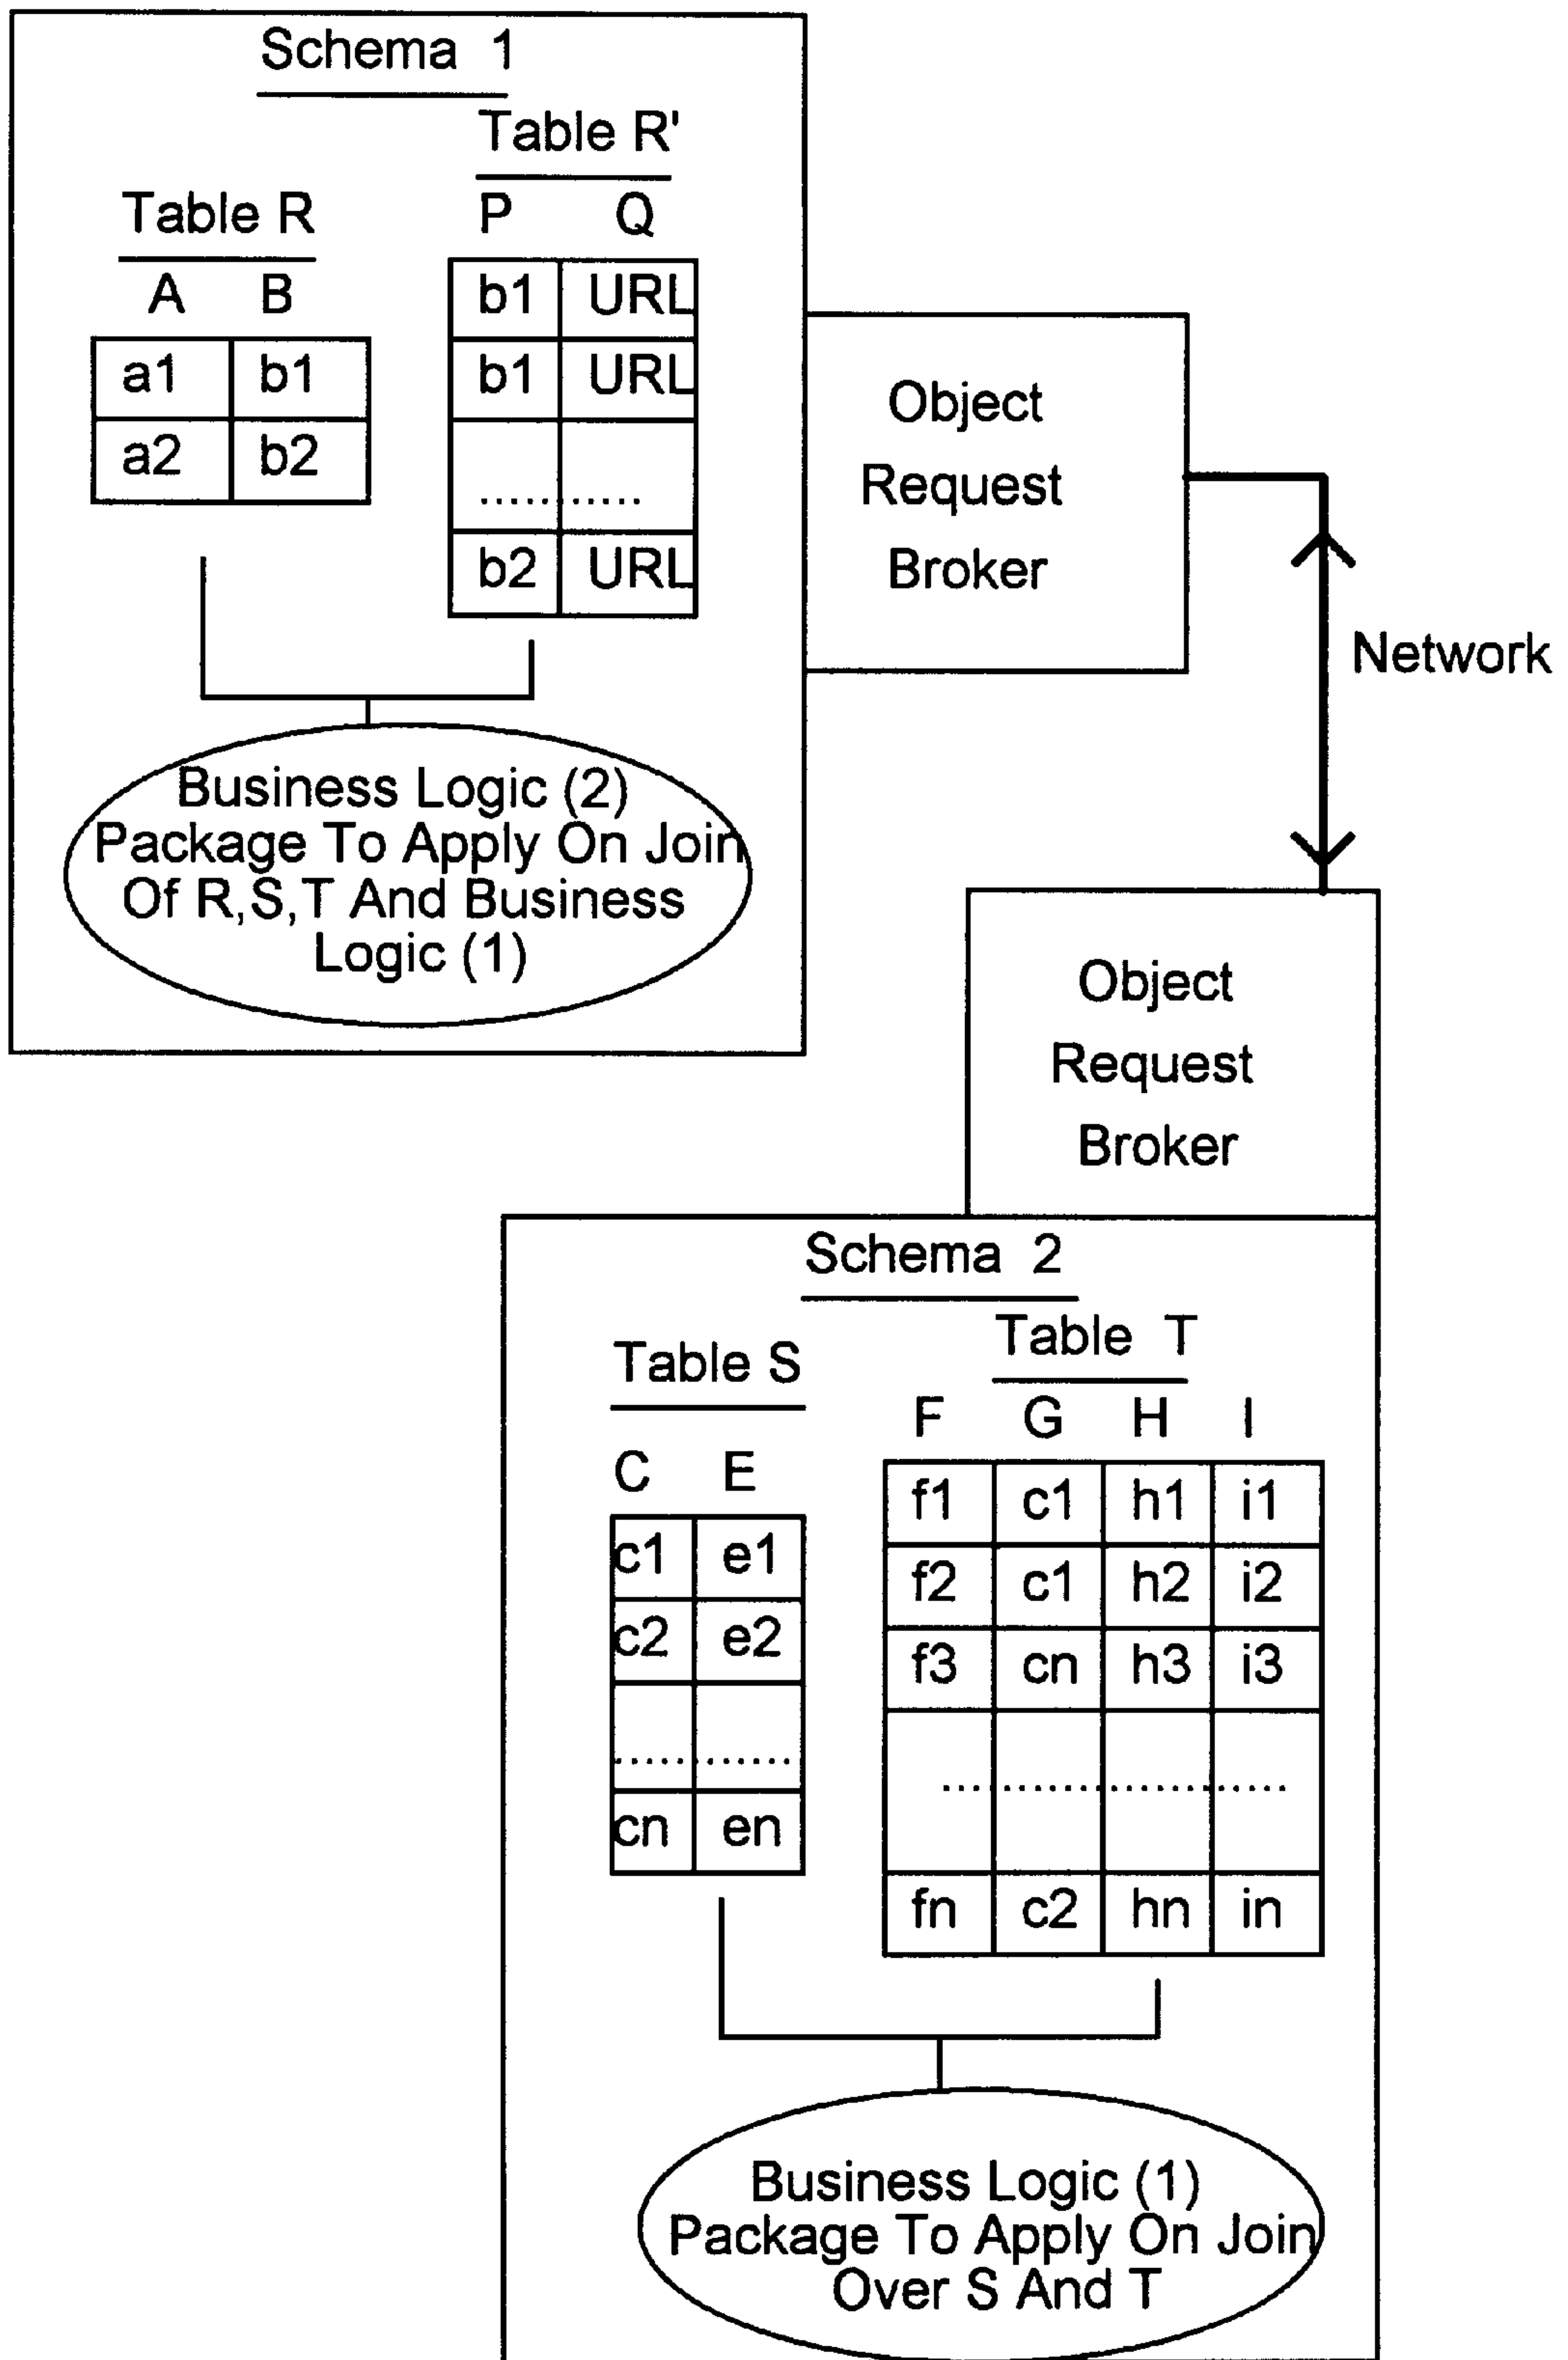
Schema 1

Table R

| A | B |
|---|---|
| a1 | b1 |
| a2 | b2 |

Table R'

| P | Q |
|---|---|
| b1 | URL |
| b1 | URL |
| ........... | |
| b2 | URL |

Business Logic (2) Package To Apply On Join Of R,S,T And Business Logic (1)

Object Request Broker

Network

Object Request Broker

Schema 2

Table S

| C | E |
|---|---|
| c1 | e1 |
| c2 | e2 |
| ....... | ....... |
| cn | en |

Table T

| F | G | H | I |
|---|---|---|---|
| f1 | c1 | h1 | i1 |
| f2 | c1 | h2 | i2 |
| f3 | cn | h3 | i3 |
| ........................ | | | |
| fn | c2 | hn | in |

Business Logic (1) Package To Apply On Join Over S And T